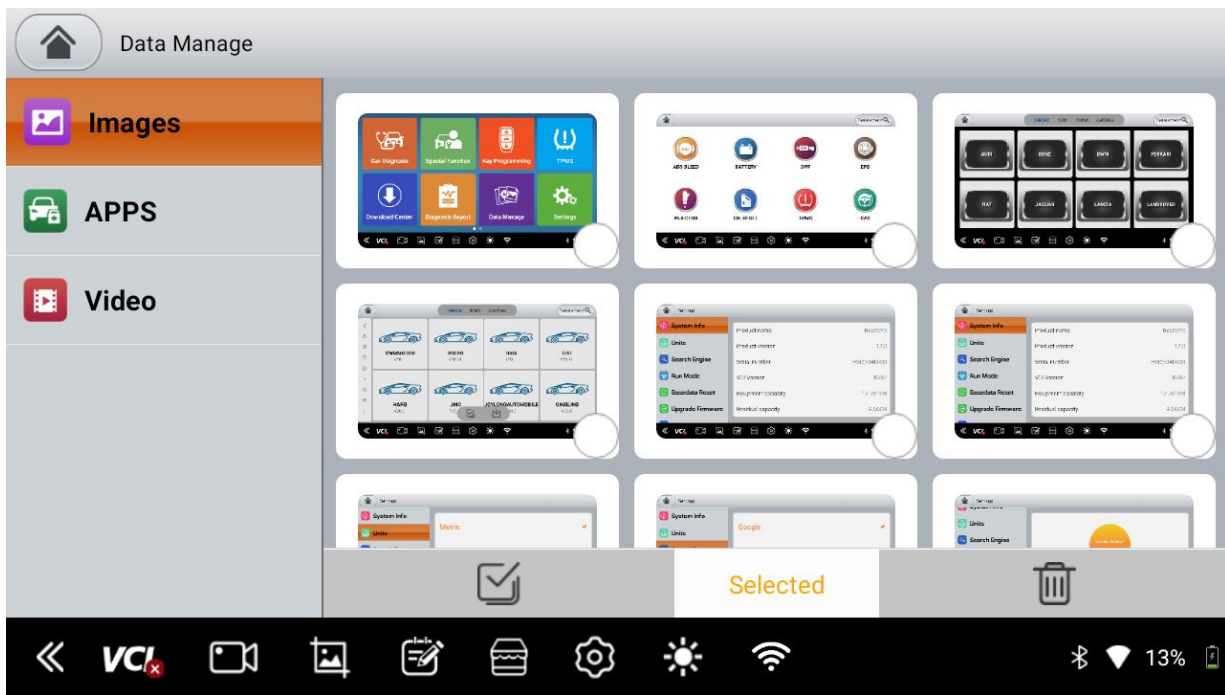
Data Manage

Images

APPS

Video

Car Diagnosis
Special Function
Key Programming
TPMS
Download Center
Diagnosis Report
Data Manage
Settings

ABS BLEED
BATTERY
DPF
EPB

BENZ
BMW
FERRARI
JAGUAR
LANCIA
LANDROVER

HAFEI
JMC
JONWAYAUTOMOBILE
ONEBIKE

System Info
Units
Search Engine
Run Mode
Basedata Reset
Upgrade Firmware
Product name
Product version
Serial number
VCI version
Equipment capacity
Residual capacity

System Info
Units
Search Engine
Run Mode
Basedata Reset
Upgrade Firmware
Product name
Product version
Serial number
VCI version
Equipment capacity
Residual capacity

System Info
Units
Metric

System Info
Units
Google

Units
Search Engine

Selected

VCI

13%